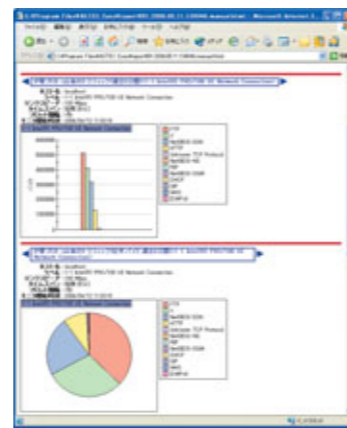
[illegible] - Microsoft Internet E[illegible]

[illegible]

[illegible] Intel(R) PRO/100 VE Network Connection

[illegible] Intel(R) PRO/100 VE Network Connection

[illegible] 2006/06/12 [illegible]

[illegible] Intel(R) PRO/100 VE Network Connection

300000

250000

200000

150000

100000

50000

0

FTP

IP

NetBIOS-SSN

HTTP

Unknown TCP Protocol

NetBIOS-NS

ARP

NetBIOS-DGM

DHCP

SIP

RIPv1

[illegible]

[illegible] Intel(R) PRO/100 VE Network Connection

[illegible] Intel(R) PRO/100 VE Network Connection

FTP

IP

NetBIOS-SSN

HTTP

Unknown TCP Protocol

NetBIOS-NS

ARP

NetBIOS-DGM

DHCP

SIP

RIPv1

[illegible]